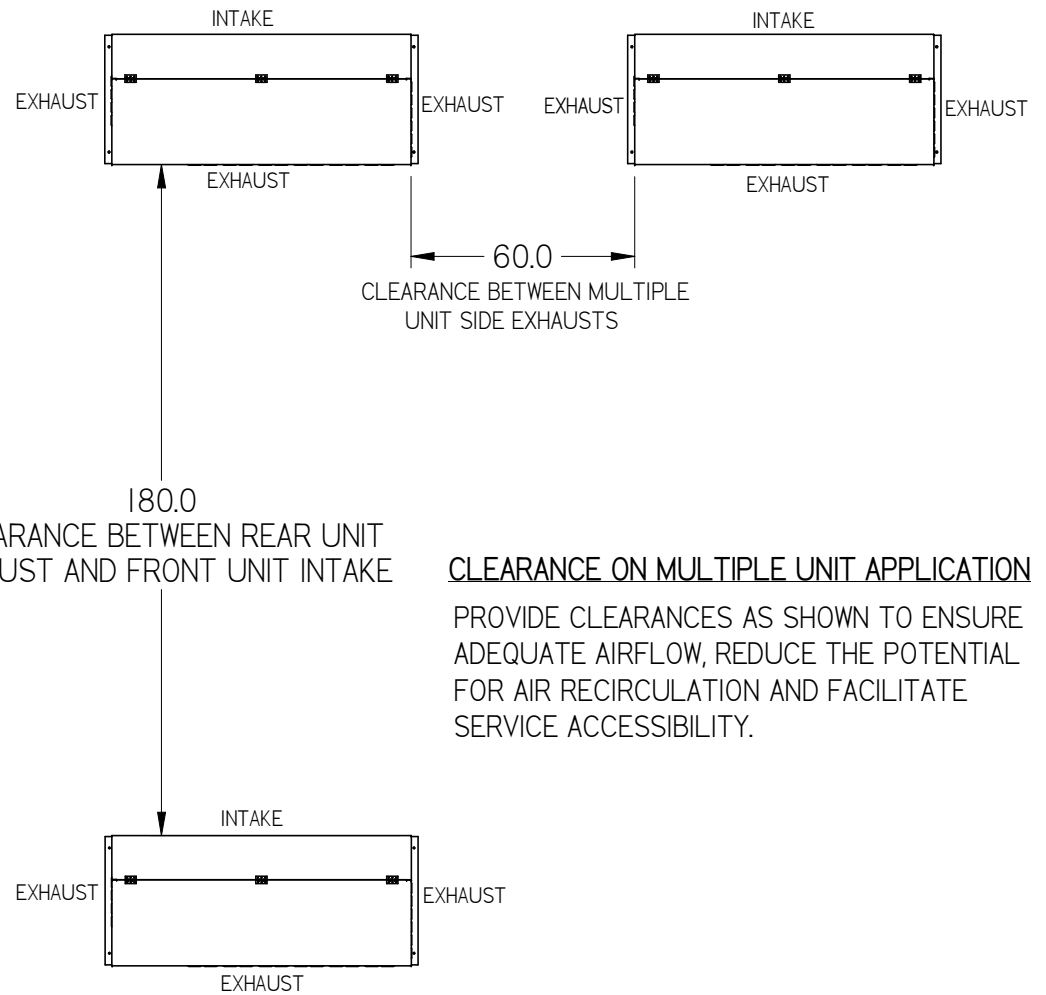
INTAKE

EXHAUST

EXHAUST

EXHAUST

INTAKE

EXHAUST

EXHAUST

EXHAUST

60.0

CLEARANCE BETWEEN MULTIPLE UNIT SIDE EXHAUSTS

180.0

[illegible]ARANCE BETWEEN REAR UNIT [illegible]UST AND FRONT UNIT INTAKE

CLEARANCE ON MULTIPLE UNIT APPLICATION

PROVIDE CLEARANCES AS SHOWN TO ENSURE ADEQUATE AIRFLOW, REDUCE THE POTENTIAL FOR AIR RECIRCULATION AND FACILITATE SERVICE ACCESSIBILITY.

INTAKE

EXHAUST

EXHAUST

EXHAUST